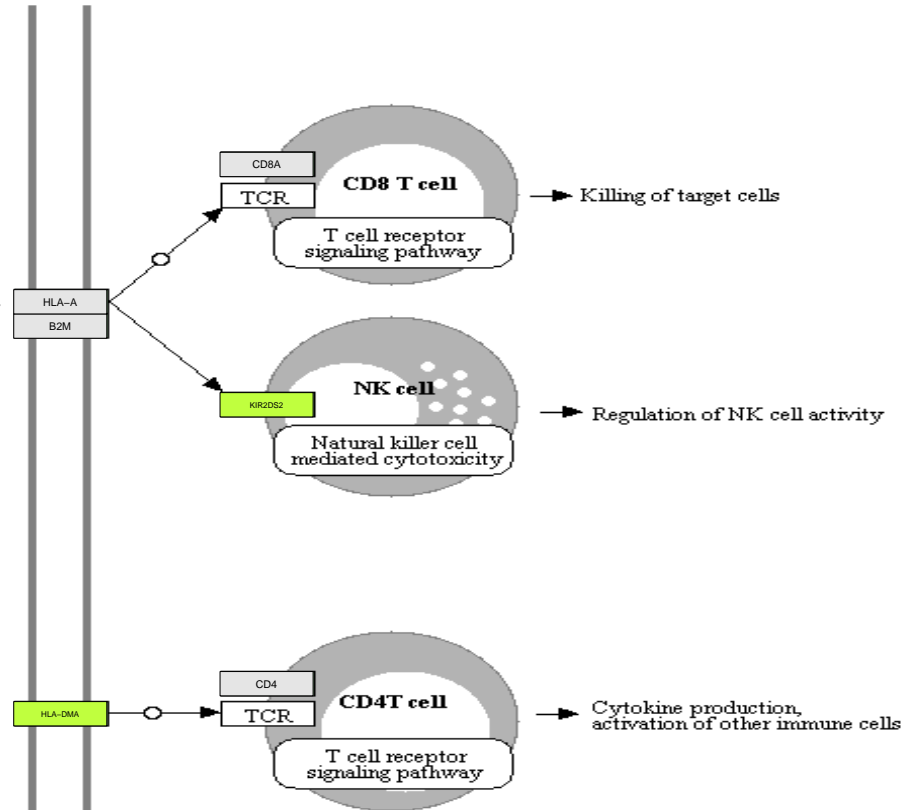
CD8A
TCR
CD8 T cell
T cell receptor signaling pathway
Killing of target cells
HLA-A
B2M
KIR2DS2
NK cell
Natural killer cell mediated cytotoxicity
Regulation of NK cell activity
CD4
TCR
CD4T cell
HLA-DMA
T cell receptor signaling pathway
Cytokine production, activation of other immune cells